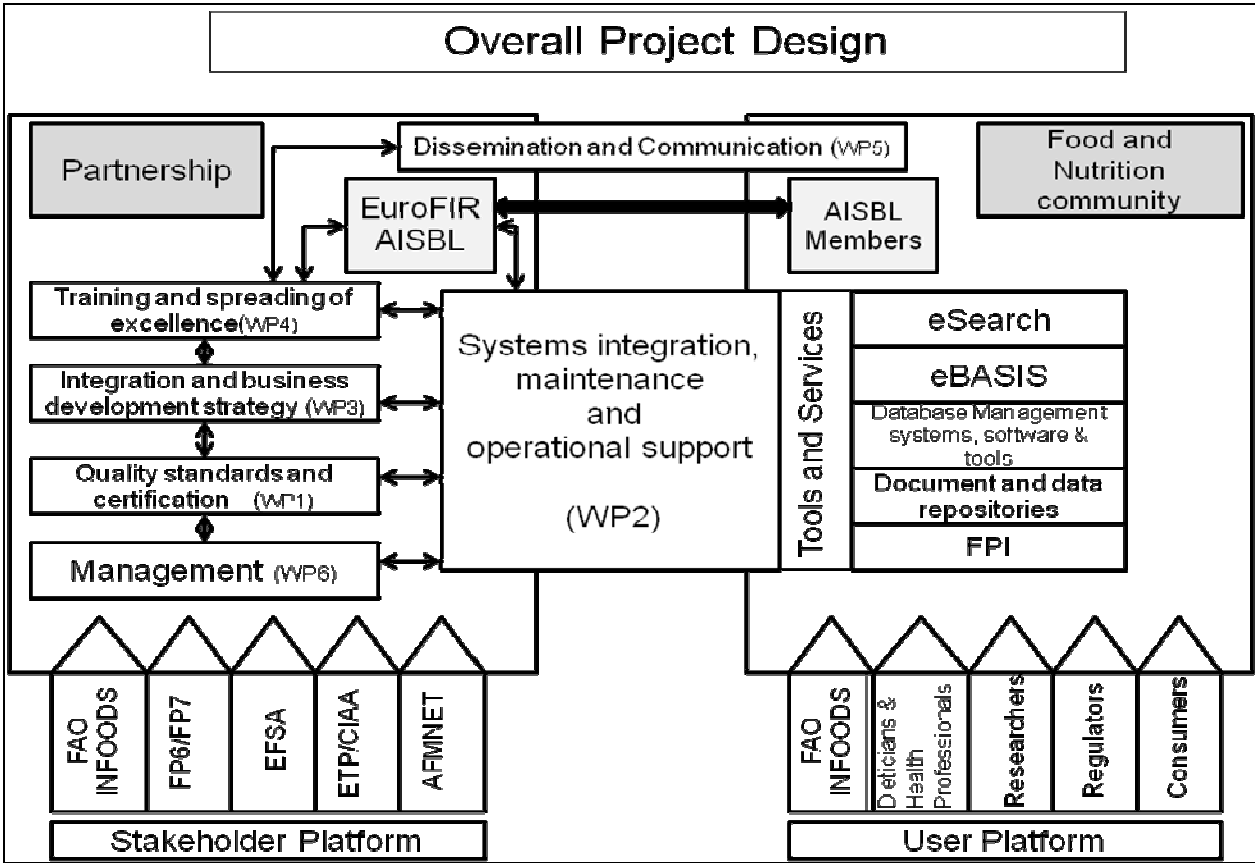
Overall Project Design

Partnership

Dissemination and Communication (WP5)

Food and Nutrition community

EuroFIR AISBL

AISBL Members

Training and spreading of excellence (WP4)

Integration and business development strategy (WP3)

Quality standards and certification (WP1)

Management (WP6)

Systems integration, maintenance and operational support

(WP2)

Tools and Services

eSearch

eBASIS

Database Management systems, software & tools

Document and data repositories

FPI

FAO INFOODS

FP6/FP7

EFSA

ETP/CIAA

ARMNET

Stakeholder Platform

FAO INFOODS

Deticians & Health Professionals

Researchers

Regulators

Consumers

User Platform